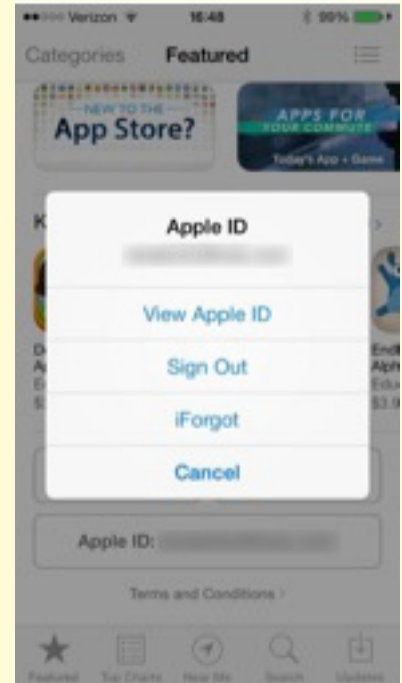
Verizon 16:48 99%

Categories Featured

NEW TO THE App Store?

APPS FOR YOUR COMMUTE Today's App + Game

K

D A Ed $

Endl Alph Edu $3.9

Apple ID

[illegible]

View Apple ID

Sign Out

iForgot

Cancel

Apple ID: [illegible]

Terms and Conditions >

Featured Top Charts Near Me Search Updates